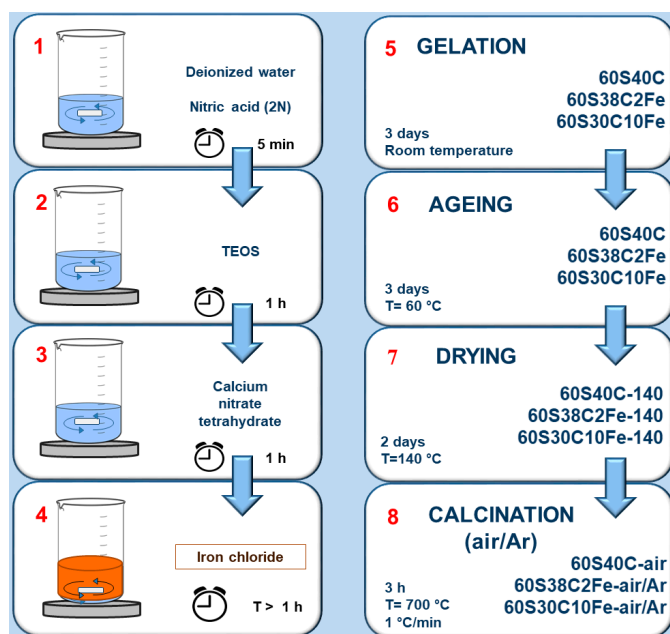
1

Deionized water

Nitric acid (2N)

5 min

2

TEOS

1 h

3

Calcium nitrate tetrahydrate

1 h

4

Iron chloride

T > 1 h

5 GELATION

60S40C
60S38C2Fe
60S30C10Fe

3 days
Room temperature

6 AGEING

60S40C
60S38C2Fe
60S30C10Fe

3 days
T= 60 °C

7 DRYING

60S40C-140
60S38C2Fe-140
60S30C10Fe-140

2 days
T=140 °C

8 CALCINATION (air/Ar)

60S40C-air
60S38C2Fe-air/Ar
60S30C10Fe-air/Ar

3 h
T= 700 °C
1 °C/min